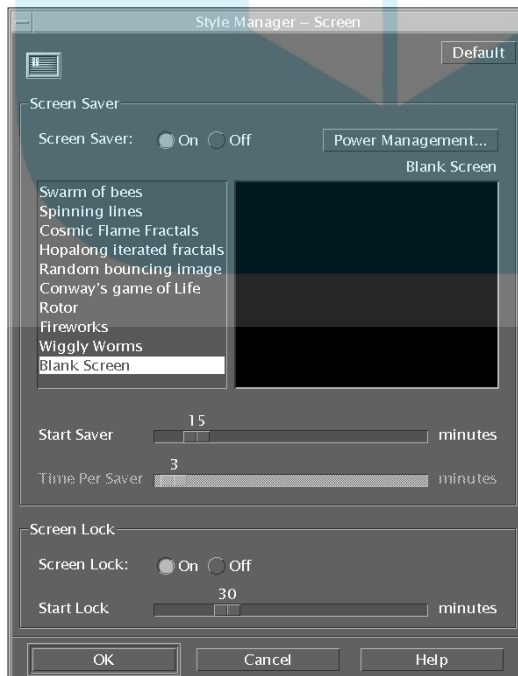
Style Manager – Screen

Default

Screen Saver

Screen Saver: On Off

Power Management...

Blank Screen

Swarm of bees
Spinning lines
Cosmic Flame Fractals
Hopalong iterated fractals
Random bouncing image
Conway's game of Life
Rotor
Fireworks
Wiggly Worms
Blank Screen

15
Start Saver minutes

3
Time Per Saver minutes

Screen Lock

Screen Lock: On Off

30
Start Lock minutes

OK Cancel Help